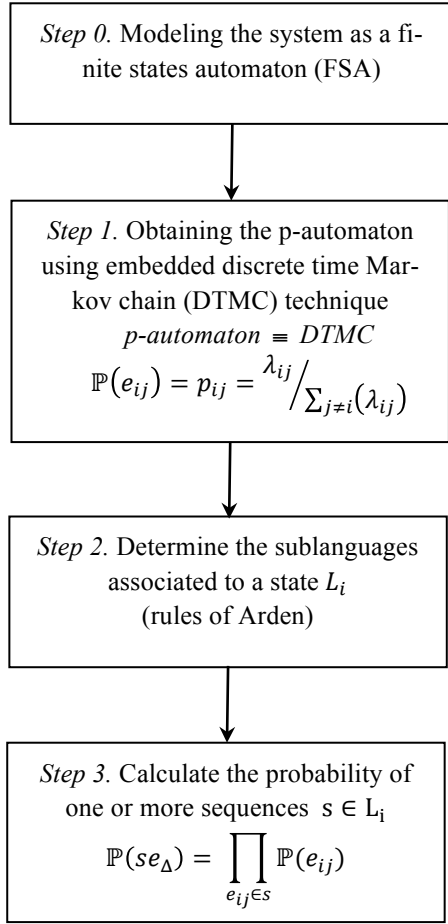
*Step 0.* Modeling the system as a finite states automaton (FSA)

*Step 1.* Obtaining the p-automaton using embedded discrete time Markov chain (DTMC) technique

$p\text{-}automaton \equiv DTMC$

$\mathbb{P}(e_{ij}) = p_{ij} = {}^{\lambda_{ij}}\big/_{\sum_{j \neq i}(\lambda_{ij})}$

*Step 2.* Determine the sublanguages associated to a state $L_i$ (rules of Arden)

*Step 3.* Calculate the probability of one or more sequences $s \in L_i$

$\mathbb{P}(se_{\Delta}) = \prod_{e_{ij} \in s} \mathbb{P}(e_{ij})$